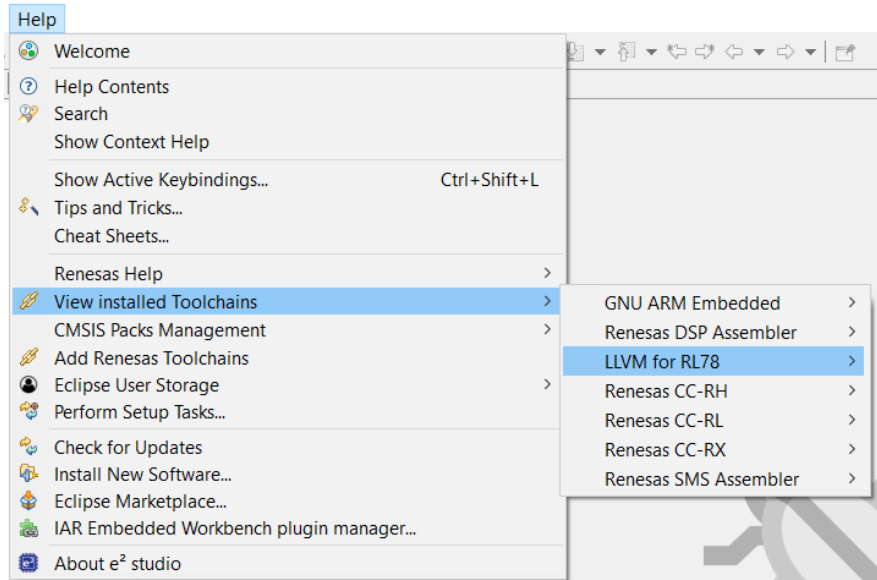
Help

Welcome

Help Contents
Search
Show Context Help

Show Active Keybindings... Ctrl+Shift+L
Tips and Tricks...
Cheat Sheets...

Renesas Help
View installed Toolchains
CMSIS Packs Management
Add Renesas Toolchains
Eclipse User Storage
Perform Setup Tasks...

Check for Updates
Install New Software...
Eclipse Marketplace...
IAR Embedded Workbench plugin manager...

About e² studio

GNU ARM Embedded
Renesas DSP Assembler
LLVM for RL78
Renesas CC-RH
Renesas CC-RL
Renesas CC-RX
Renesas SMS Assembler